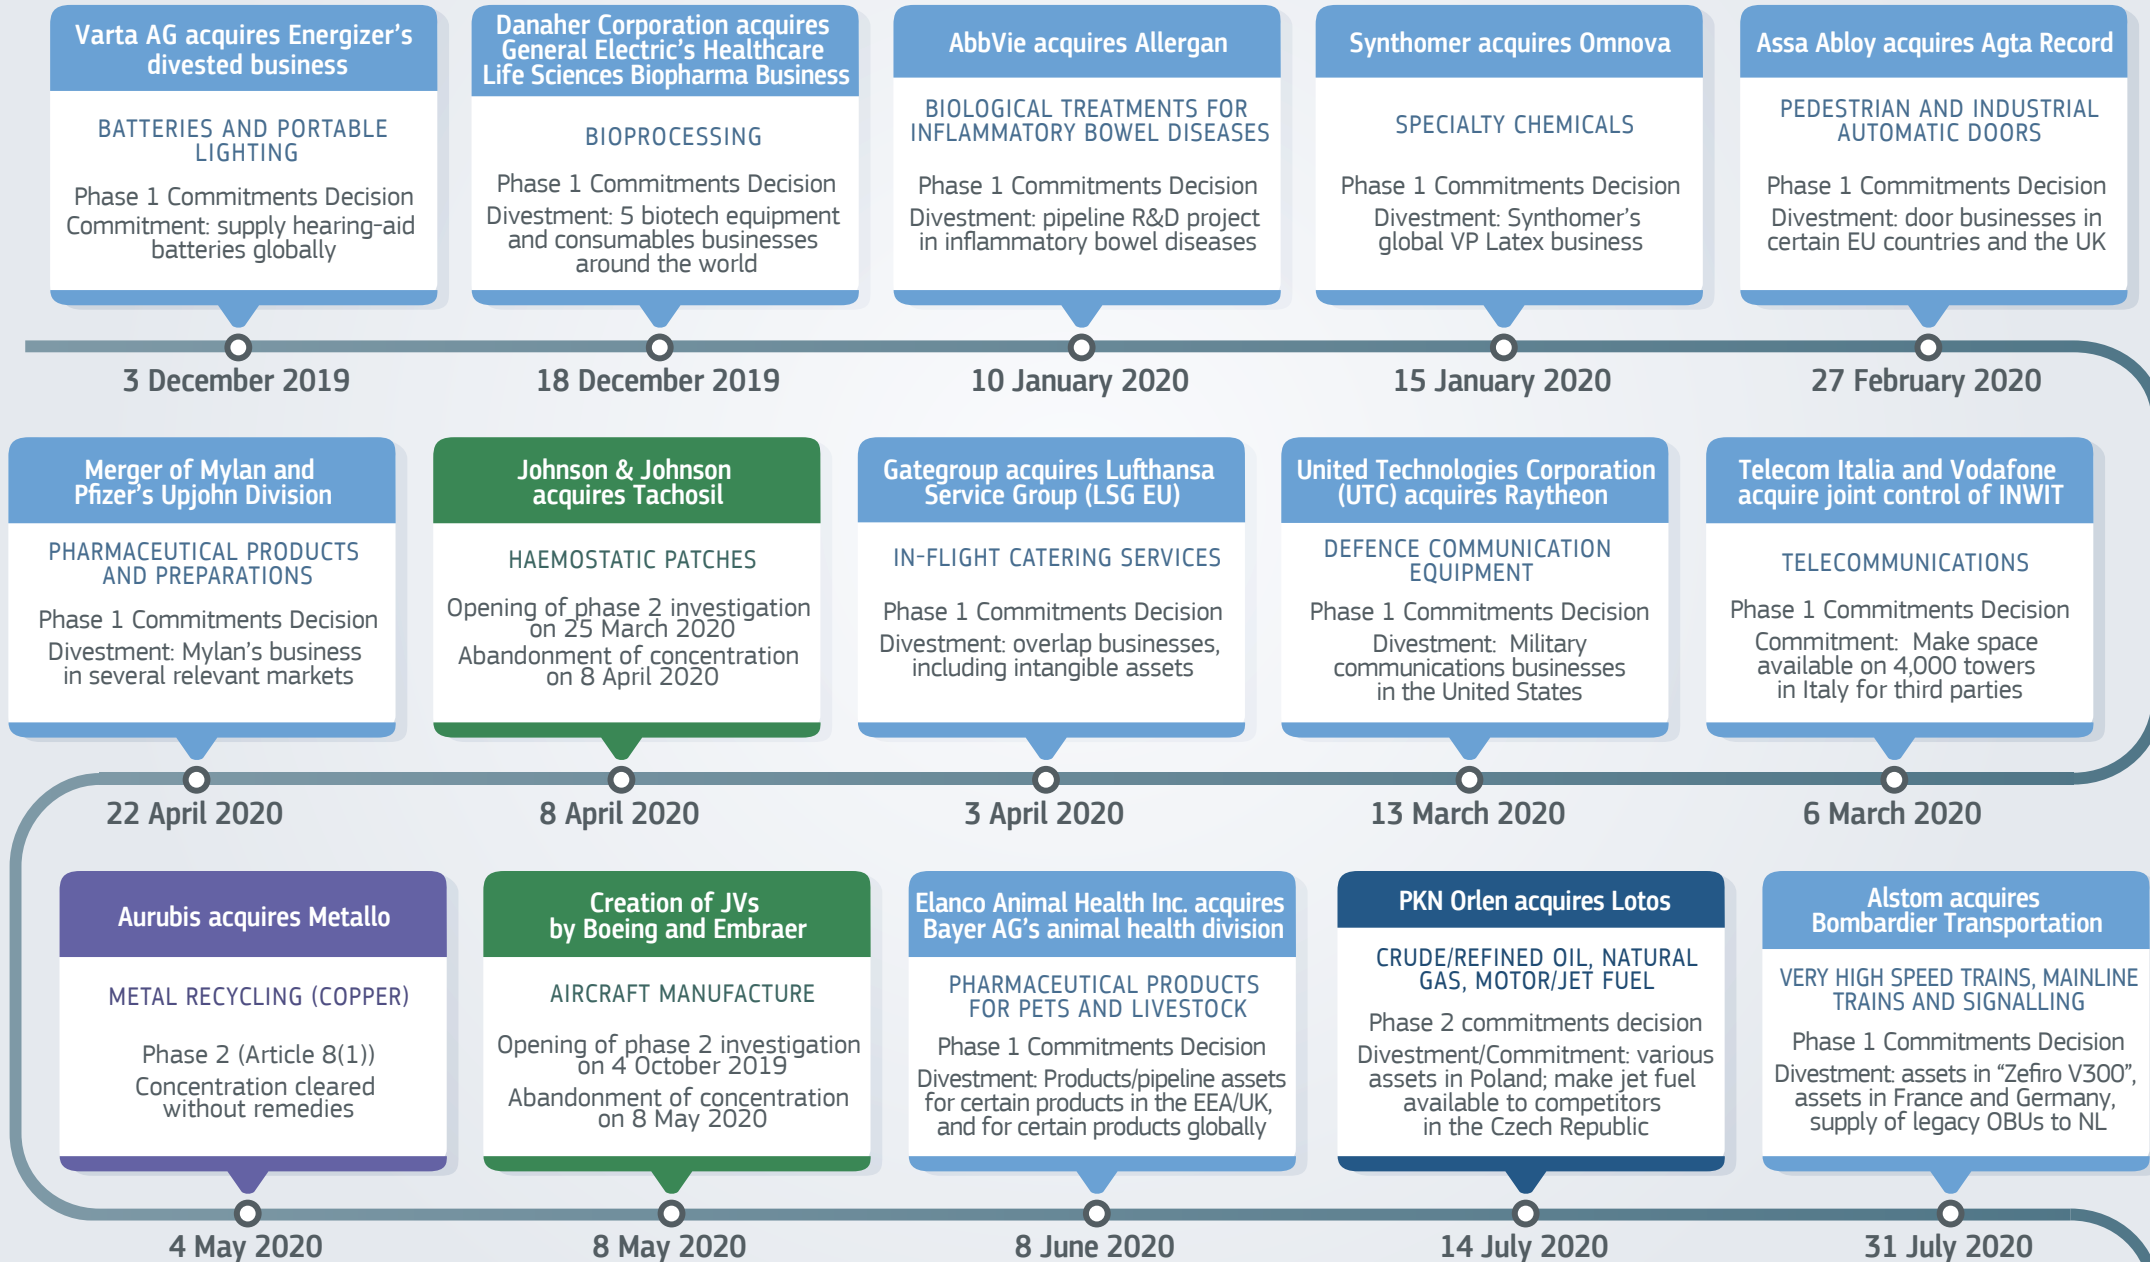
Varta AG acquires Energizer's divested business

BATTERIES AND PORTABLE LIGHTING

Phase 1 Commitments Decision

Commitment: supply hearing-aid batteries globally

3 December 2019

Danaher Corporation acquires General Electric's Healthcare Life Sciences Biopharma Business

BIOPROCESSING

Phase 1 Commitments Decision

Divestment: 5 biotech equipment and consumables businesses around the world

18 December 2019

AbbVie acquires Allergan

BIOLOGICAL TREATMENTS FOR INFLAMMATORY BOWEL DISEASES

Phase 1 Commitments Decision

Divestment: pipeline R&D project in inflammatory bowel diseases

10 January 2020

Synthomer acquires Omnova

SPECIALTY CHEMICALS

Phase 1 Commitments Decision

Divestment: Synthomer's global VP Latex business

15 January 2020

Assa Abloy acquires Agta Record

PEDESTRIAN AND INDUSTRIAL AUTOMATIC DOORS

Phase 1 Commitments Decision

Divestment: door businesses in certain EU countries and the UK

27 February 2020

Merger of Mylan and Pfizer's Upjohn Division

PHARMACEUTICAL PRODUCTS AND PREPARATIONS

Phase 1 Commitments Decision

Divestment: Mylan's business in several relevant markets

22 April 2020

Johnson & Johnson acquires Tachosil

HAEMOSTATIC PATCHES

Opening of phase 2 investigation on 25 March 2020

Abandonment of concentration on 8 April 2020

8 April 2020

Gategroup acquires Lufthansa Service Group (LSG EU)

IN-FLIGHT CATERING SERVICES

Phase 1 Commitments Decision

Divestment: overlap businesses, including intangible assets

3 April 2020

United Technologies Corporation (UTC) acquires Raytheon

DEFENCE COMMUNICATION EQUIPMENT

Phase 1 Commitments Decision

Divestment: Military communications businesses in the United States

13 March 2020

Telecom Italia and Vodafone acquire joint control of INWIT

TELECOMMUNICATIONS

Phase 1 Commitments Decision

Commitment: Make space available on 4,000 towers in Italy for third parties

6 March 2020

Aurubis acquires Metallo

METAL RECYCLING (COPPER)

Phase 2 (Article 8(1))

Concentration cleared without remedies

4 May 2020

Creation of JVs by Boeing and Embraer

AIRCRAFT MANUFACTURE

Opening of phase 2 investigation on 4 October 2019

Abandonment of concentration on 8 May 2020

8 May 2020

Elanco Animal Health Inc. acquires Bayer AG's animal health division

PHARMACEUTICAL PRODUCTS FOR PETS AND LIVESTOCK

Phase 1 Commitments Decision

Divestment: Products/pipeline assets for certain products in the EEA/UK, and for certain products globally

8 June 2020

PKN Orlen acquires Lotos

CRUDE/REFINED OIL, NATURAL GAS, MOTOR/JET FUEL

Phase 2 commitments decision

Divestment/Commitment: various assets in Poland; make jet fuel available to competitors in the Czech Republic

14 July 2020

Alstom acquires Bombardier Transportation

VERY HIGH SPEED TRAINS, MAINLINE TRAINS AND SIGNALLING

Phase 1 Commitments Decision

Divestment: assets in "Zefiro V300", assets in France and Germany, supply of legacy OBUs to NL

31 July 2020